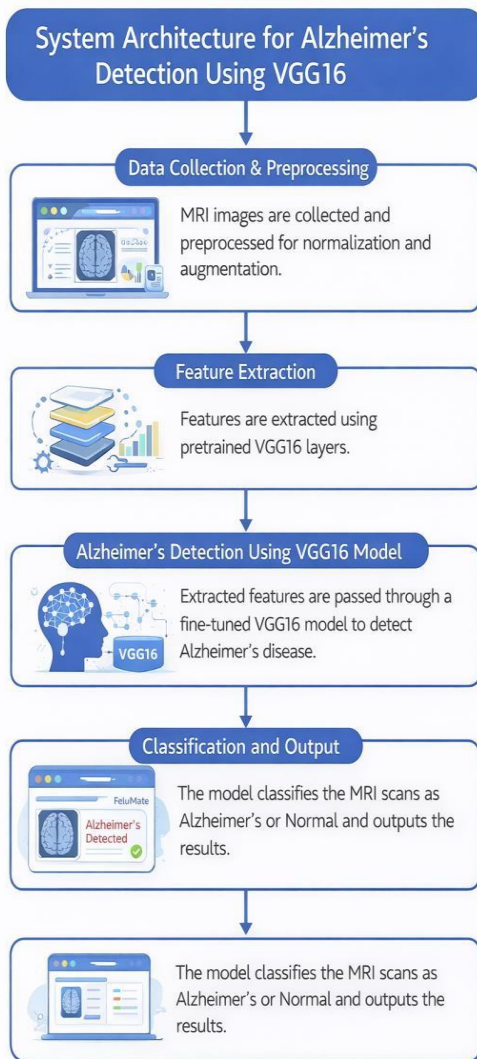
System Architecture for Alzheimer's Detection Using VGG16

Data Collection & Preprocessing

MRI images are collected and preprocessed for normalization and augmentation.

Feature Extraction

Features are extracted using pretrained VGG16 layers.

Alzheimer's Detection Using VGG16 Model

VGG16

Extracted features are passed through a fine-tuned VGG16 model to detect Alzheimer's disease.

Classification and Output

FeluMate

Alzheimer's Detected

The model classifies the MRI scans as Alzheimer's or Normal and outputs the results.

The model classifies the MRI scans as Alzheimer's or Normal and outputs the results.